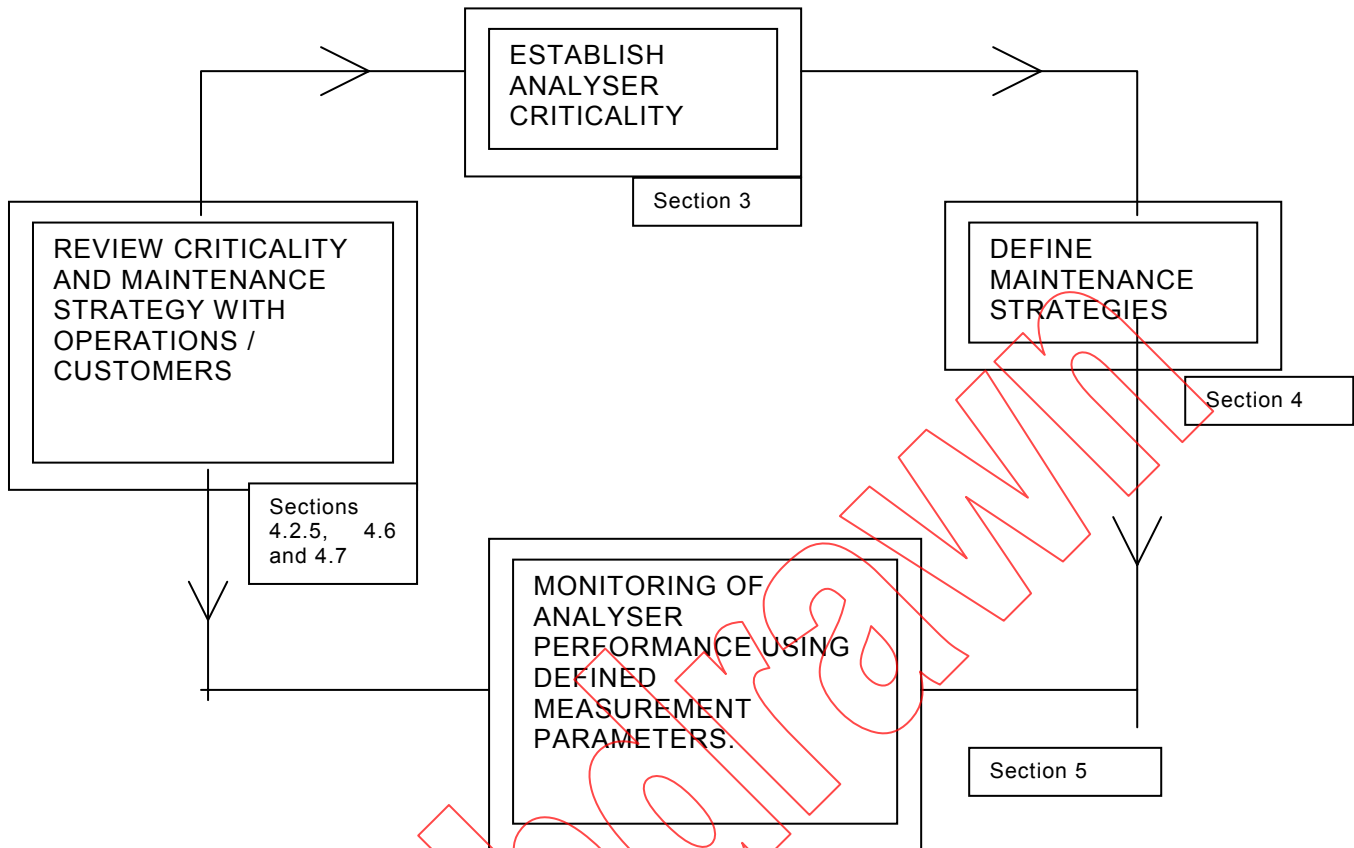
ESTABLISH ANALYSER CRITICALITY

Section 3

REVIEW CRITICALITY AND MAINTENANCE STRATEGY WITH OPERATIONS / CUSTOMERS

Sections 4.2.5, 4.6 and 4.7

DEFINE MAINTENANCE STRATEGIES

Section 4

MONITORING OF ANALYSER PERFORMANCE USING DEFINED MEASUREMENT PARAMETERS.

Section 5

Withdrawn